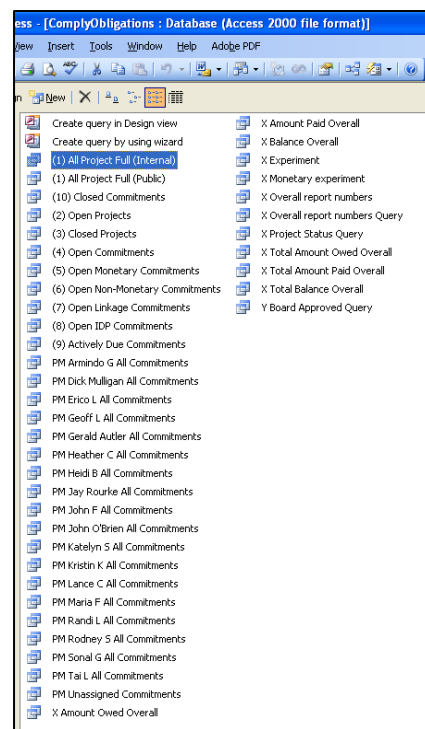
ess - [ComplyObligations : Database (Access 2000 file format)]

iew Insert Tools Window Help Adobe PDF

n New

Create query in Design view
Create query by using wizard
(1) All Project Full (Internal)
(1) All Project Full (Public)
(10) Closed Commitments
(2) Open Projects
(3) Closed Projects
(4) Open Commitments
(5) Open Monetary Commitments
(6) Open Non-Monetary Commitments
(7) Open Linkage Commitments
(8) Open IDP Commitments
(9) Actively Due Commitments
PM Armindo G All Commitments
PM Dick Mulligan All Commitments
PM Erico L All Commitments
PM Geoff L All Commitments
PM Gerald Autler All Commitments
PM Heather C All Commitments
PM Heidi B All Commitments
PM Jay Rourke All Commitments
PM John F All Commitments
PM John O'Brien All Commitments
PM Katelyn S All Commitments
PM Kristin K All Commitments
PM Lance C All Commitments
PM Maria F All Commitments
PM Randi L All Commitments
PM Rodney S All Commitments
PM Sonal G All Commitments
PM Tai L All Commitments
PM Unassigned Commitments
X Amount Owed Overall

X Amount Paid Overall
X Balance Overall
X Experiment
X Monetary experiment
X Overall report numbers
X Overall report numbers Query
X Project Status Query
X Total Amount Owed Overall
X Total Amount Paid Overall
X Total Balance Overall
Y Board Approved Query